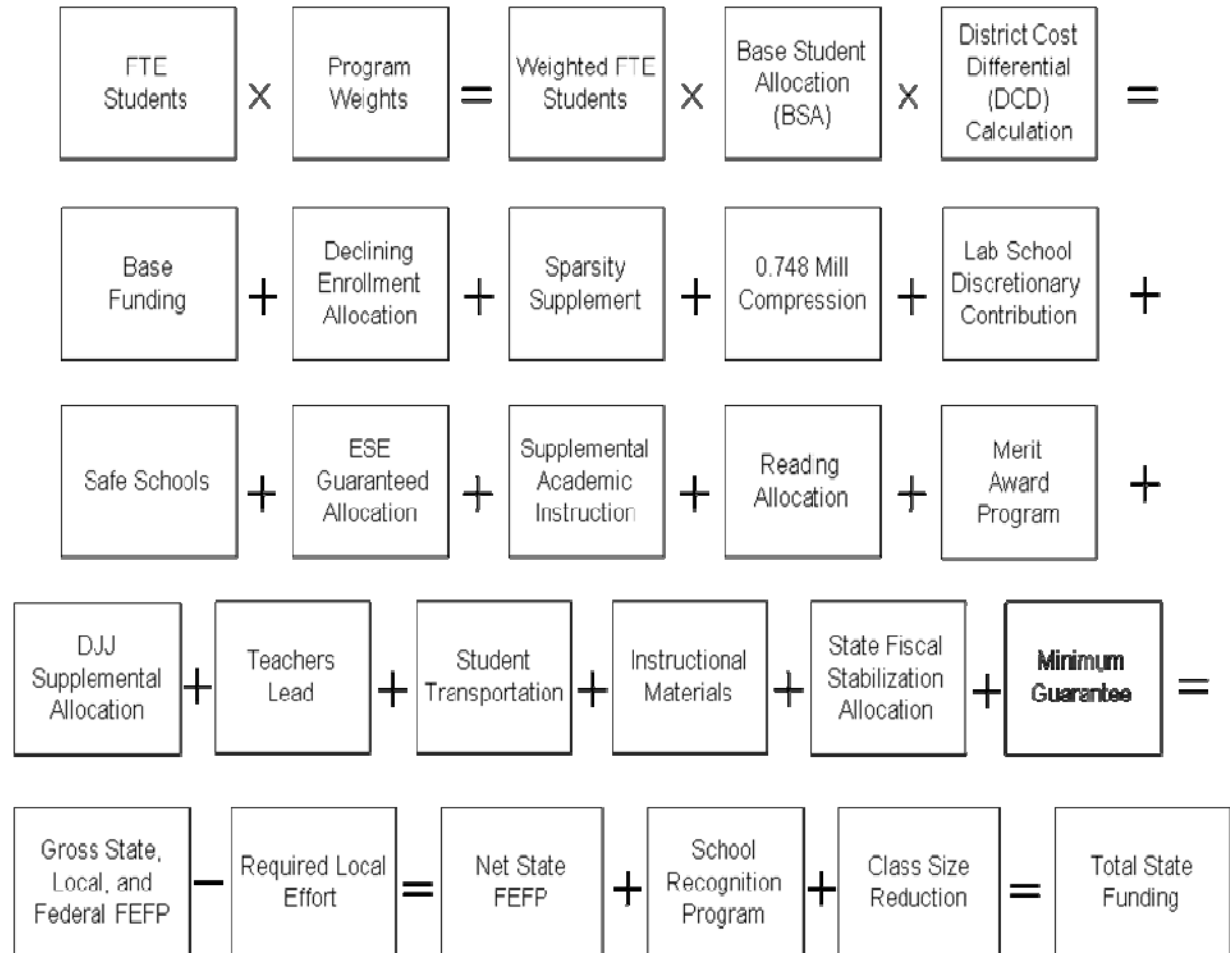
FTE Students × Program Weights = Weighted FTE Students × Base Student Allocation (BSA) × District Cost Differential (DCD) Calculation =

Base Funding + Declining Enrollment Allocation + Sparsity Supplemert + 0.748 Mill Compression + Lab School Discretionary Contribution +

Safe Schools + ESE Guaranteed Allocation + Supplemental Academic Instruction + Reading Allocation + Merit Award Program +

DJJ Supplemental Allocation + Teachers Lead + Student Transportation + Instructional Materials + State Fiscal Stabilization Allocation + Minimum Guarantee =

Gross State, Local, and Federal FEFP − Required Local Effort = Net State FEFP + School Recognition Program + Class Size Reduction = Total State Funding